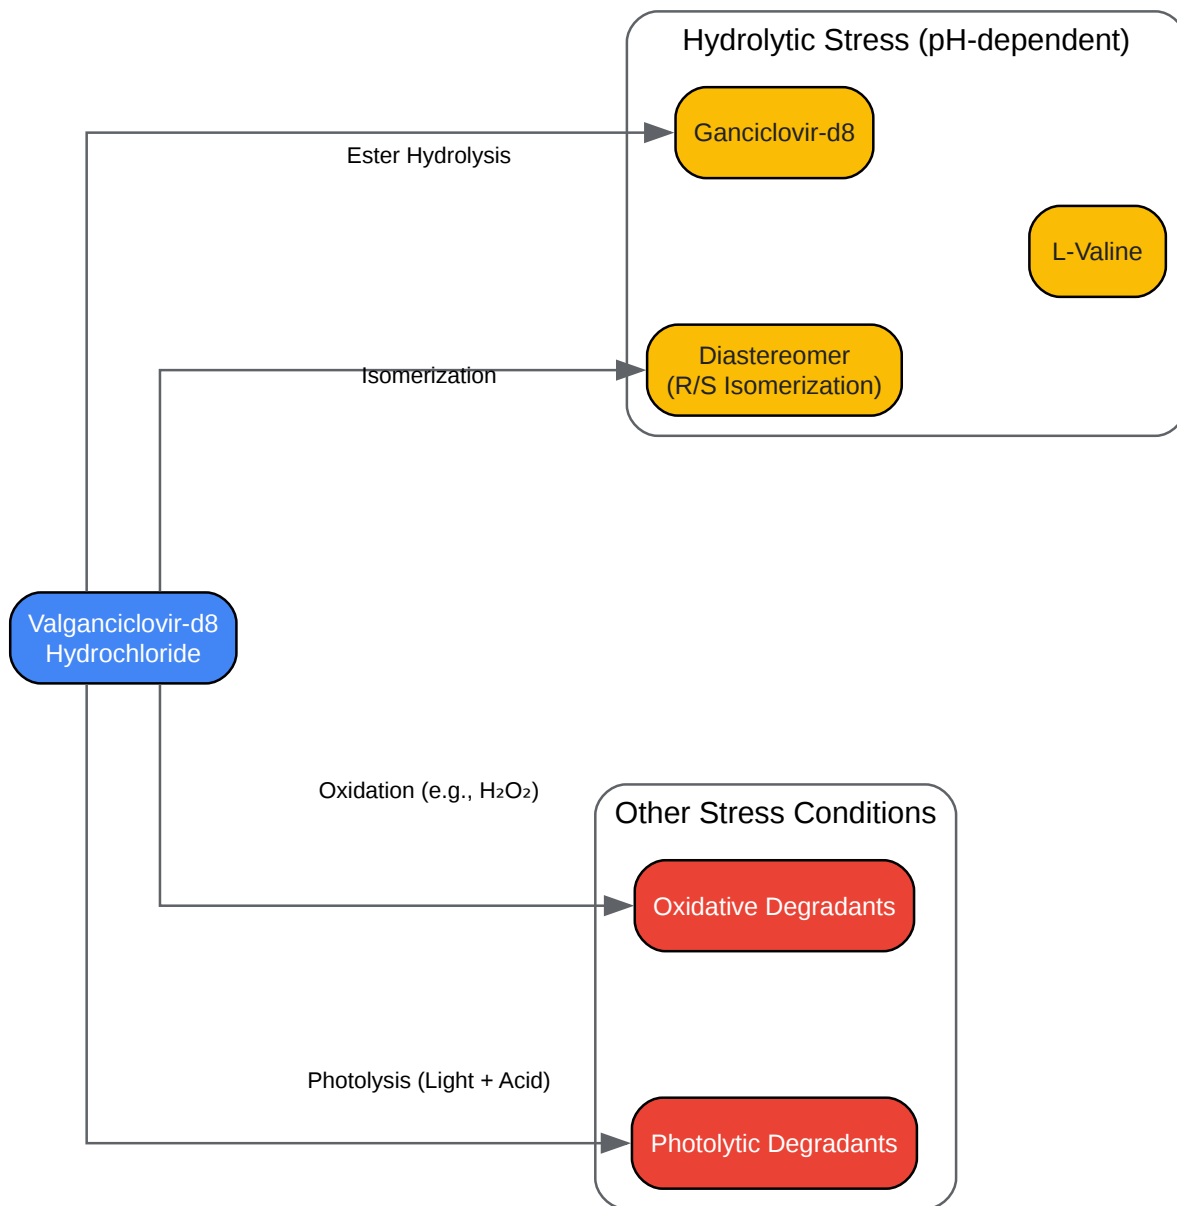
Hydrolytic Stress (pH-dependent)

Ganciclovir-d8

Ester Hydrolysis

L-Valine

Diastereomer
(R/S Isomerization)

Isomerization

Valganciclovir-d8
Hydrochloride

Oxidation (e.g., $H_2O_2$)

Other Stress Conditions

Oxidative Degradants

Photolysis (Light + Acid)

Photolytic Degradants